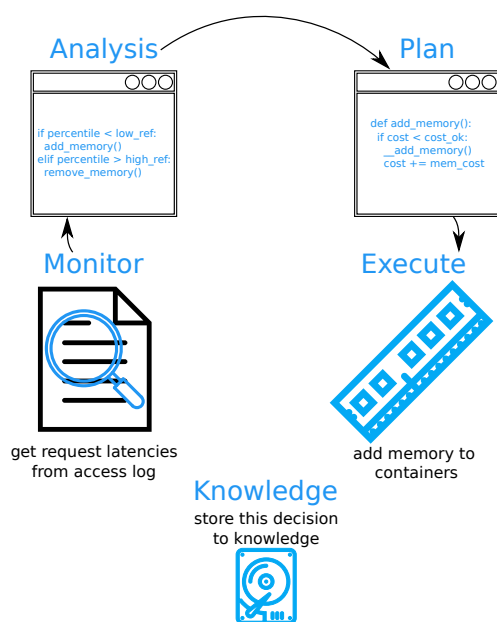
Analysis

if percentile < low_ref:
  add_memory()
elif percentile > high_ref:
  remove_memory()

Plan

def add_memory():
  if cost < cost_ok:
    __add_memory()
    cost += mem_cost

Monitor

get request latencies from access log

Execute

add memory to containers

Knowledge

store this decision to knowledge